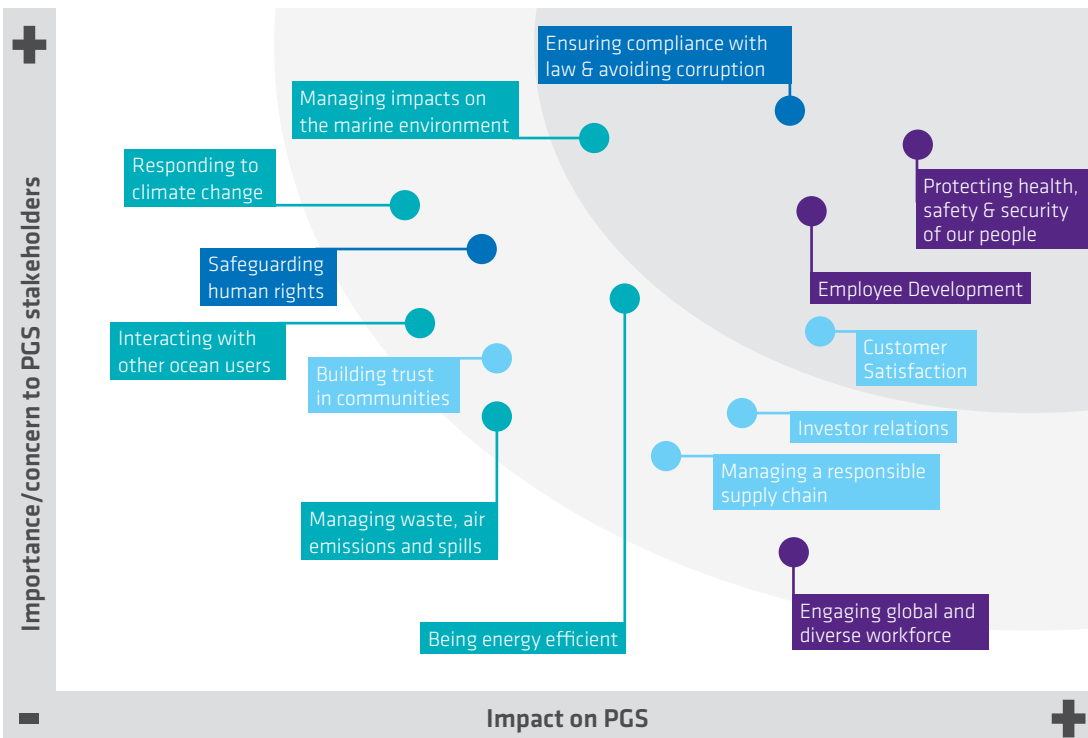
+

Importance/concern to PGS stakeholders

Ensuring compliance with law & avoiding corruption

Managing impacts on the marine environment

Responding to climate change

Protecting health, safety & security of our people

Safeguarding human rights

Employee Development

Interacting with other ocean users

Building trust in communities

Customer Satisfaction

Investor relations

Managing a responsible supply chain

Managing waste, air emissions and spills

Engaging global and diverse workforce

Being energy efficient

-

Impact on PGS

+